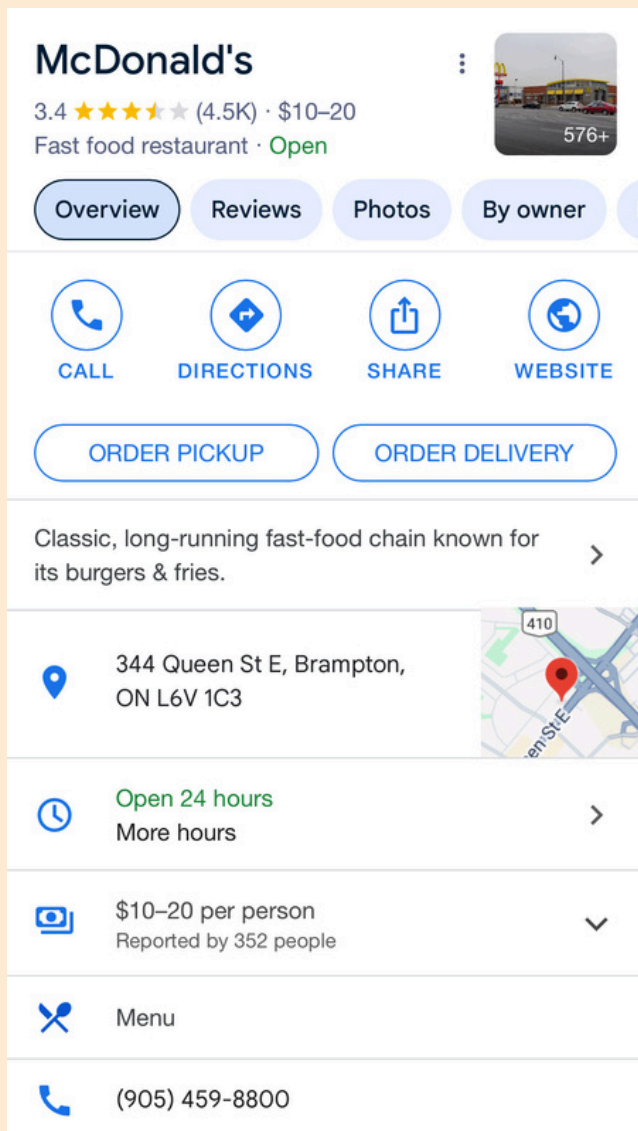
McDonald's

3.4 ★★★★★ (4.5K) · $10–20

Fast food restaurant · Open

576+

Overview Reviews Photos By owner

CALL DIRECTIONS SHARE WEBSITE

ORDER PICKUP ORDER DELIVERY

Classic, long-running fast-food chain known for its burgers & fries.

344 Queen St E, Brampton, ON L6V 1C3

410

een St E

Open 24 hours
More hours

$10–20 per person
Reported by 352 people

Menu

(905) 459-8800